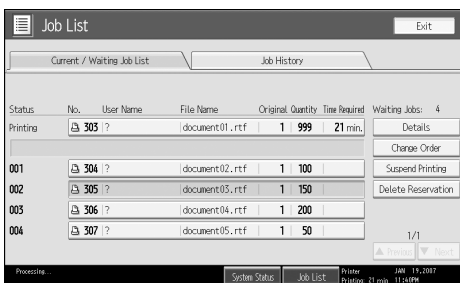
Job List

Exit

Current / Waiting Job List

Job History

| Status | No. | User Name | File Name | Original | Quantity | Time Required |
|---|---|---|---|---|---|---|
| Printing | 303 | ? | document01.rtf | 1 | 999 | 21 min. |
| 001 | 304 | ? | document02.rtf | 1 | 100 | |
| 002 | 305 | ? | document03.rtf | 1 | 150 | |
| 003 | 306 | ? | document04.rtf | 1 | 200 | |
| 004 | 307 | ? | document05.rtf | 1 | 50 | |

Waiting Jobs: 4

Details

Change Order

Suspend Printing

Delete Reservation

1/1

Previous

Next

Processing...

System Status

Job List

Printer Printing 21 min.

JAN 19,2007 11:40PM